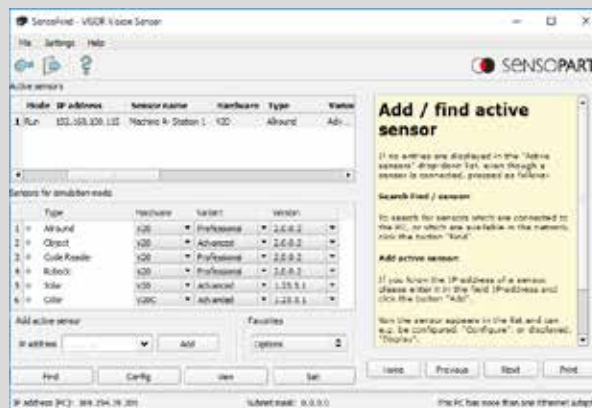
SensoFind - VISOR Vision Sensor

File Settings Help

SENSOPART

Active sensors

| | Mode | IP address | Sensor name | Hardware | Type | Version |
|---|---|---|---|---|---|---|
| 1 | Run | 192.168.100.110 | Machine A- Station 1 | V20 | Allround | Adv... |

Sensors for simulation mode

| | Type | Hardware | Variant | Version |
|---|---|---|---|---|
| 1 | Allround | V20 | Professional | 2.0.0.2 |
| 2 | Object | V20 | Advanced | 2.0.0.2 |
| 3 | Code Reader | V20 | Professional | 2.0.0.2 |
| 4 | Robotic | V20 | Professional | 2.0.0.2 |
| 5 | Solar | V20 | Advanced | 1.23.5.1 |
| 6 | Color | V20C | Advanced | 1.23.5.1 |

Add active sensor

IP address

Add

Favorites

Options

Find Config View Set

Add / find active sensor

If no entries are displayed in the "Active sensors" drop-down list, even though a sensor is connected, proceed as follows:

Search Find / sensor

To search for sensors which are connected to the PC, or which are available in the network, click the button "Find".

Add active sensor

If you know the IP address of a sensor, please enter it in the field IP address and click the button "Add".

Now the sensor appears in the list and can e.g. be configured "Configure", or displayed "Display".

Home Previous Next Print

IP Address (PC): 169.254.29.201

Subnet mask: 0.0.0.0

This PC has more than one Ethernet adapt